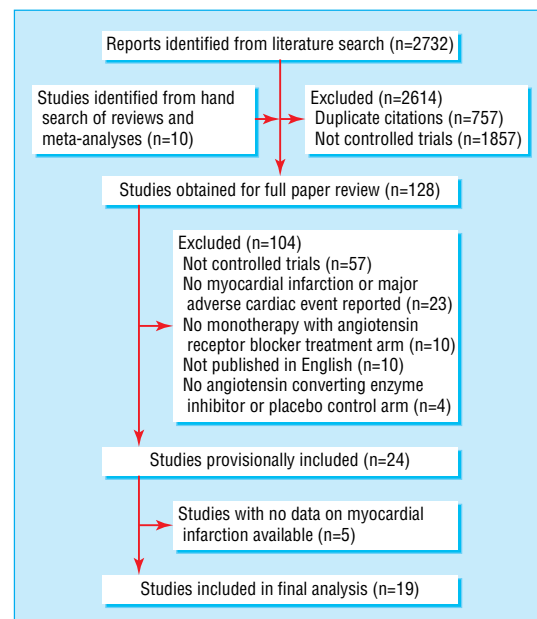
Reports identified from literature search (n=2732)

Studies identified from hand search of reviews and meta-analyses (n=10)

Excluded (n=2614)
Duplicate citations (n=757)
Not controlled trials (n=1857)

Studies obtained for full paper review (n=128)

Excluded (n=104)
Not controlled trials (n=57)
No myocardial infarction or major adverse cardiac event reported (n=23)
No monotherapy with angiotensin receptor blocker treatment arm (n=10)
Not published in English (n=10)
No angiotensin converting enzyme inhibitor or placebo control arm (n=4)

Studies provisionally included (n=24)

Studies with no data on myocardial infarction available (n=5)

Studies included in final analysis (n=19)